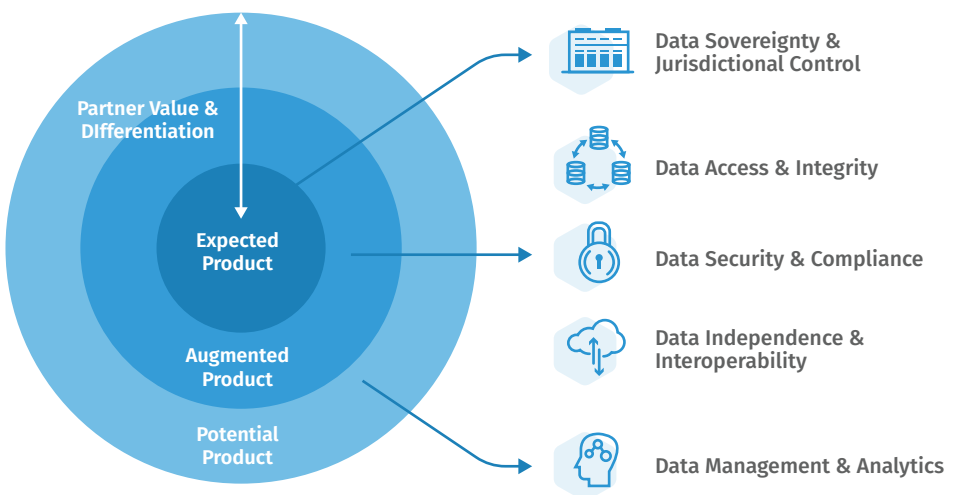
Partner Value & DIfferentiation

Expected Product

Augmented Product

Potential Product

Data Sovereignty & Jurisdictional Control

Data Access & Integrity

Data Security & Compliance

Data Independence & Interoperability

Data Management & Analytics